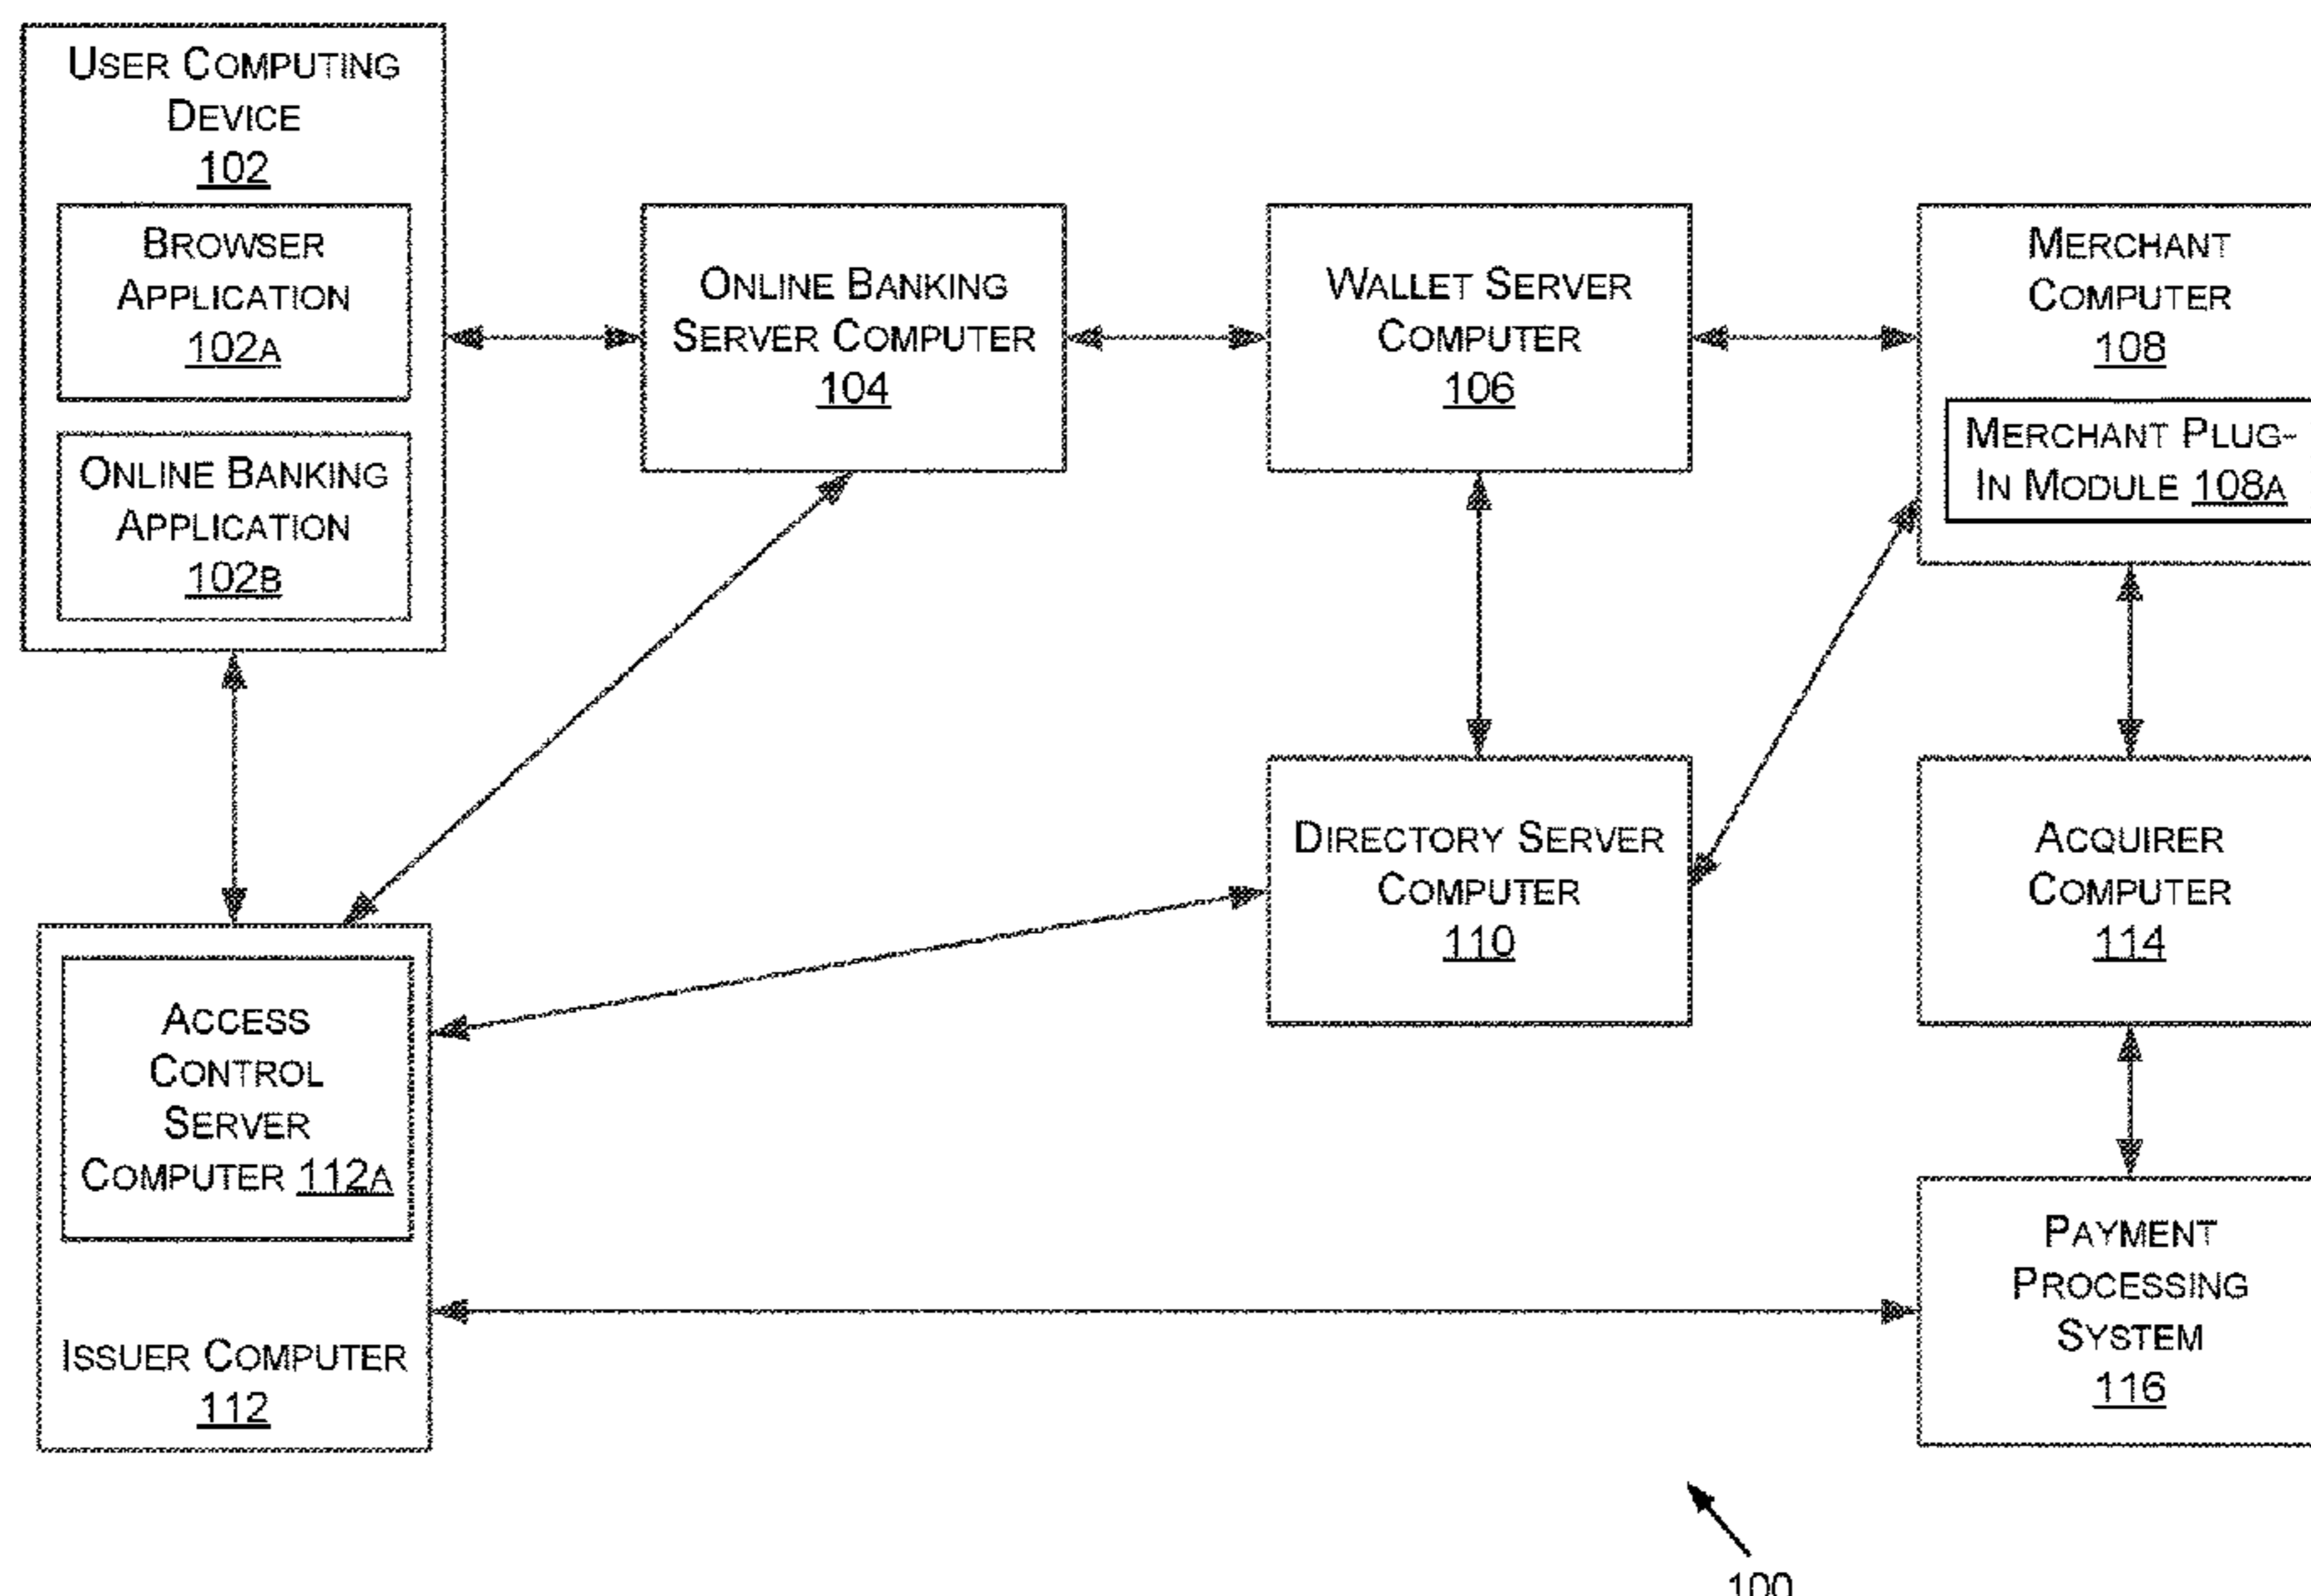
User Computing Device
102

Browser Application
102a

Online Banking Application
102b

Online Banking Server Computer
104

Wallet Server Computer
106

Merchant Computer
108

Merchant Plug-In Module 108a

Directory Server Computer
110

Acquirer Computer
114

Access Control Server Computer 112a

Issuer Computer
112

Payment Processing System
116

100